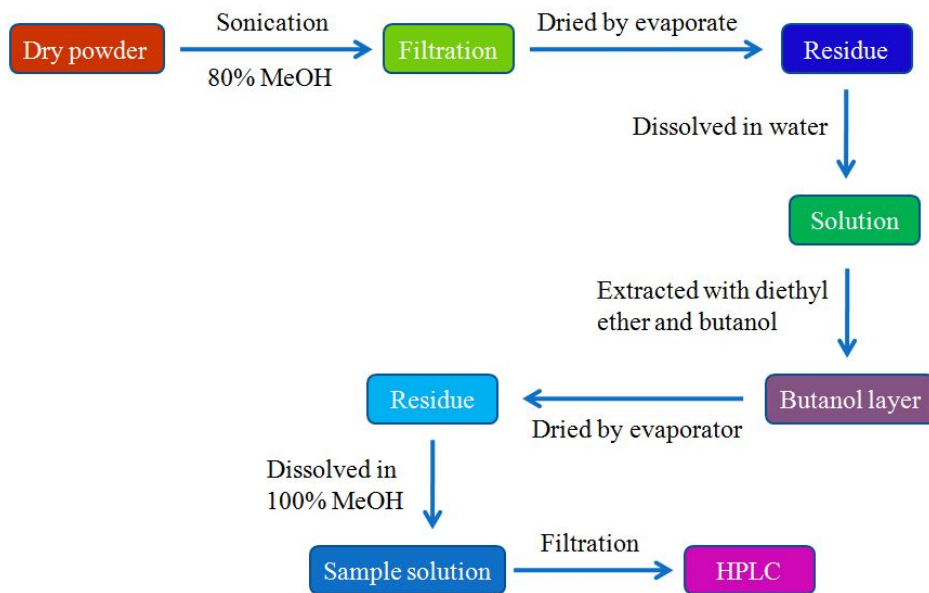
Dry powder

Sonication

80% MeOH

Filtration

Dried by evaporate

Residue

Dissolved in water

Solution

Extracted with diethyl ether and butanol

Butanol layer

Dried by evaporator

Residue

Dissolved in 100% MeOH

Sample solution

Filtration

HPLC